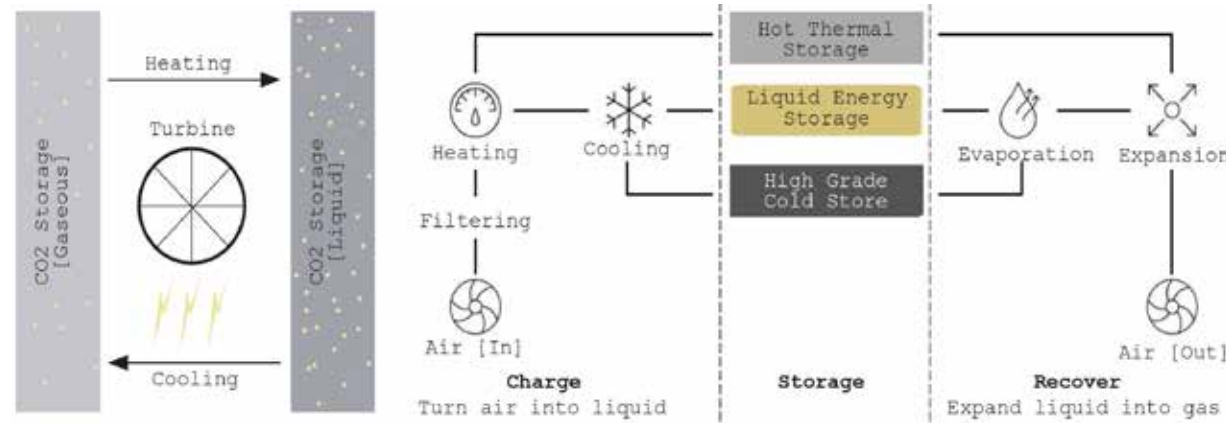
CO2 Storage [Gaseous]

Heating

Turbine

Cooling

CO2 Storage [Liquid]

Hot Thermal Storage

Liquid Energy Storage

High Grade Cold Store

Heating

Cooling

Filtering

Air [In]

Charge
Turn air into liquid

Storage

Evaporation

Expansion

Air [Out]

Recover
Expand liquid into gas